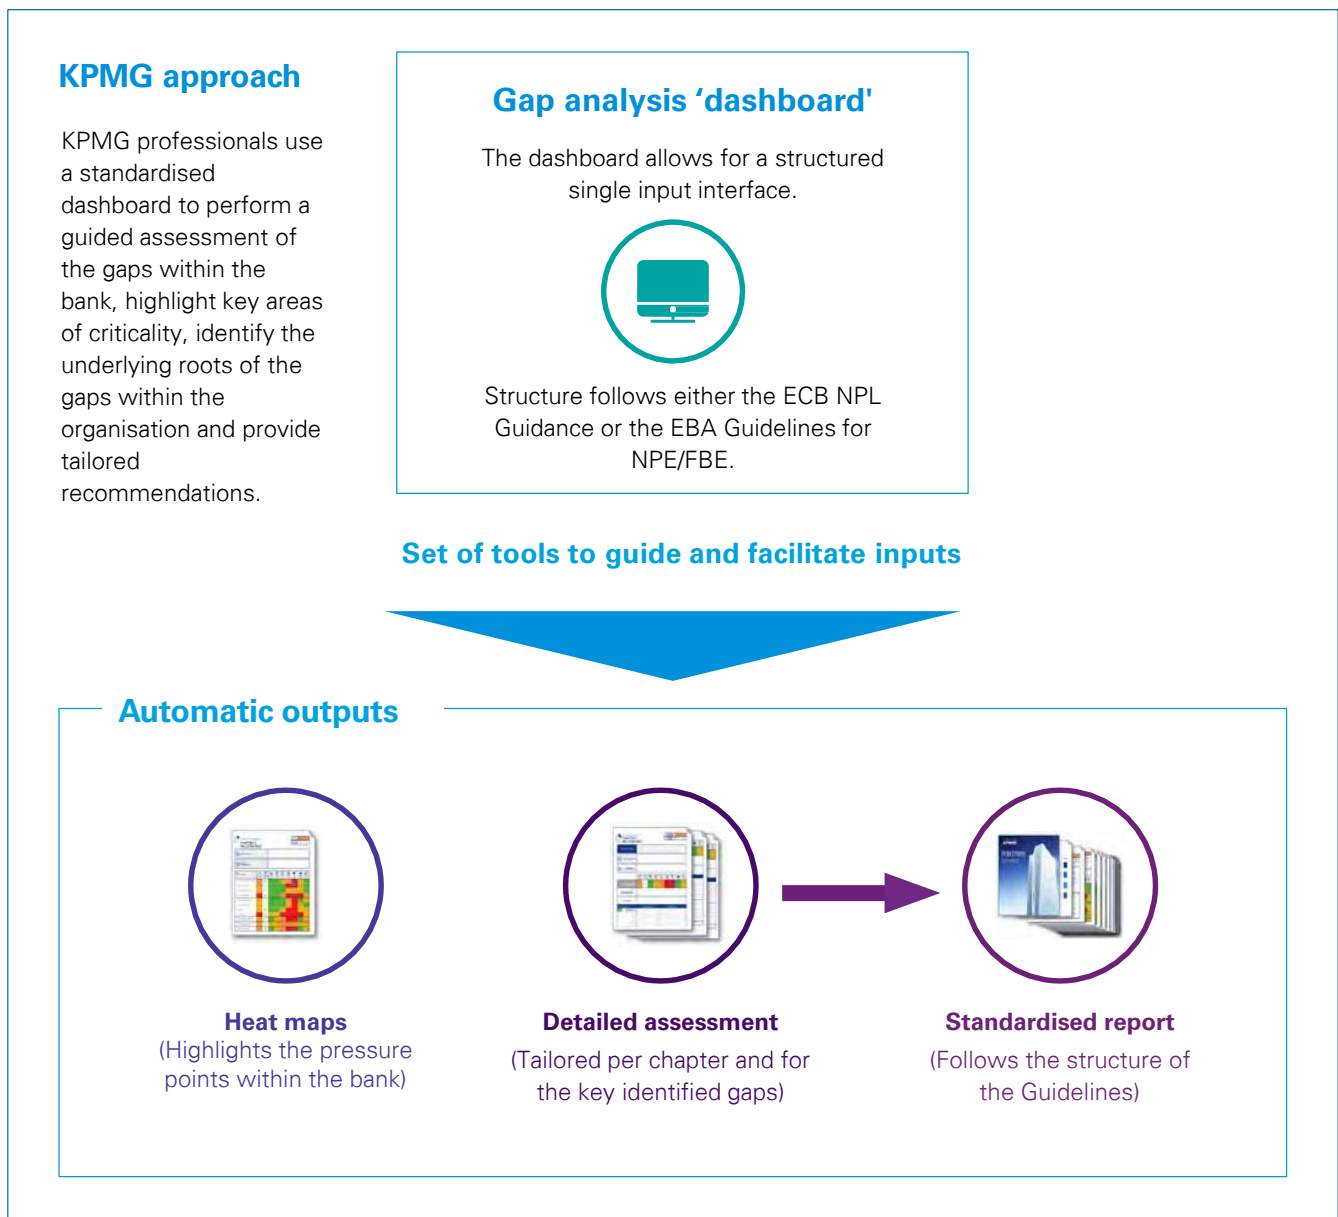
KPMG approach

KPMG professionals use a standardised dashboard to perform a guided assessment of the gaps within the bank, highlight key areas of criticality, identify the underlying roots of the gaps within the organisation and provide tailored recommendations.

Gap analysis 'dashboard'

The dashboard allows for a structured single input interface.

Structure follows either the ECB NPL Guidance or the EBA Guidelines for NPE/FBE.

Set of tools to guide and facilitate inputs

Automatic outputs

Heat maps
(Highlights the pressure points within the bank)

Detailed assessment
(Tailored per chapter and for the key identified gaps)

Standardised report
(Follows the structure of the Guidelines)